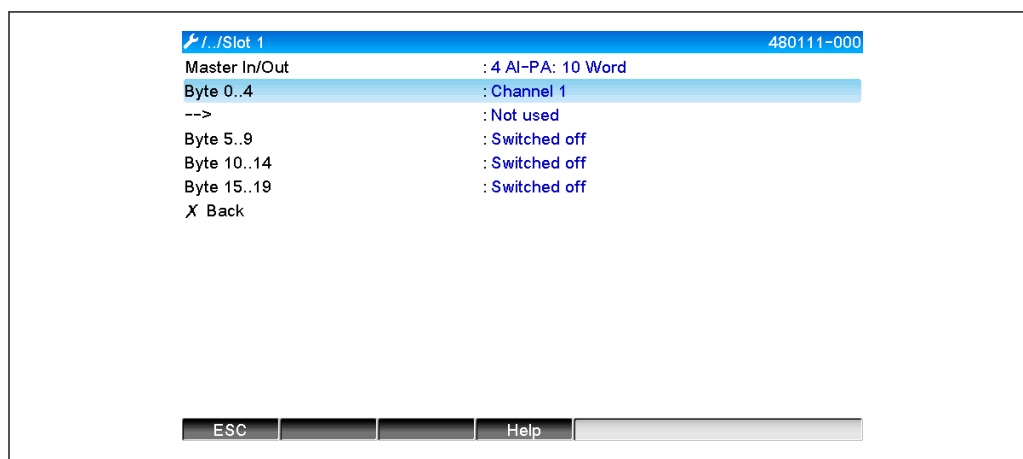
/../Slot 1 480111-000

| | |
|---|---|
| Master In/Out | : 4 AI-PA: 10 Word |
| Byte 0..4 | : Channel 1 |
| --> | : Not used |
| Byte 5..9 | : Switched off |
| Byte 10..14 | : Switched off |
| Byte 15..19 | : Switched off |

X Back

ESC Help